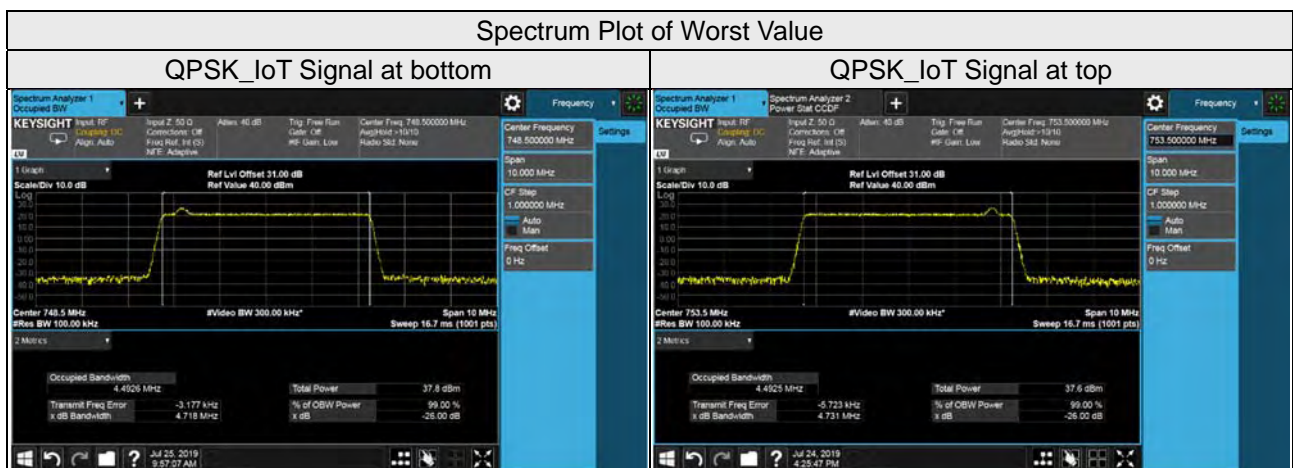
| Spectrum Plot of Worst Value | |
|---|---|
| QPSK_IoT Signal at bottom | QPSK_IoT Signal at top |
| Spectrum Analyzer 1 Occupied BW + Frequency KEYSIGHT Input: RF Coupling: DC Align: Auto Input Z: 50 Ω Corrections: Off Freq Ref: Int (S) NFE: Adaptive Atten: 40 dB Trig: Free Run Gate: Off #IF Gain: Low Center Freq: 748.500000 MHz Avg\|Hold:>10/10 Radio Std: None Center Frequency 748.500000 MHz Settings Span 10.000 MHz CF Step 1.000000 MHz Auto Man Freq Offset 0 Hz 1 Graph Ref Lvl Offset 31.00 dB Ref Value 40.00 dBm Scale/Div 10.0 dB Log Center 748.5 MHz #Res BW 100.00 kHz #Video BW 300.00 kHz* Span 10 MHz Sweep 16.7 ms (1001 pts) 2 Metrics Occupied Bandwidth 4.4926 MHz Total Power 37.8 dBm Transmit Freq Error -3.177 kHz % of OBW Power 99.00 % x dB Bandwidth 4.718 MHz x dB -26.00 dB Jul 25, 2019 9:57:07 AM | Spectrum Analyzer 1 Occupied BW Spectrum Analyzer 2 Power Stat CCDF + Frequency KEYSIGHT Input: RF Coupling: DC Align: Auto Input Z: 50 Ω Corrections: Off Freq Ref: Int (S) NFE: Adaptive Atten: 40 dB Trig: Free Run Gate: Off #IF Gain: Low Center Freq: 753.500000 MHz Avg\|Hold:>10/10 Radio Std: None Center Frequency 753.500000 MHz Settings Span 10.000 MHz CF Step 1.000000 MHz Auto Man Freq Offset 0 Hz 1 Graph Ref Lvl Offset 31.00 dB Ref Value 40.00 dBm Scale/Div 10.0 dB Log Center 753.5 MHz #Res BW 100.00 kHz #Video BW 300.00 kHz* Span 10 MHz Sweep 16.7 ms (1001 pts) 2 Metrics Occupied Bandwidth 4.4925 MHz Total Power 37.6 dBm Transmit Freq Error -5.723 kHz % of OBW Power 99.00 % x dB Bandwidth 4.731 MHz x dB -26.00 dB Jul 24, 2019 4:25:47 PM |